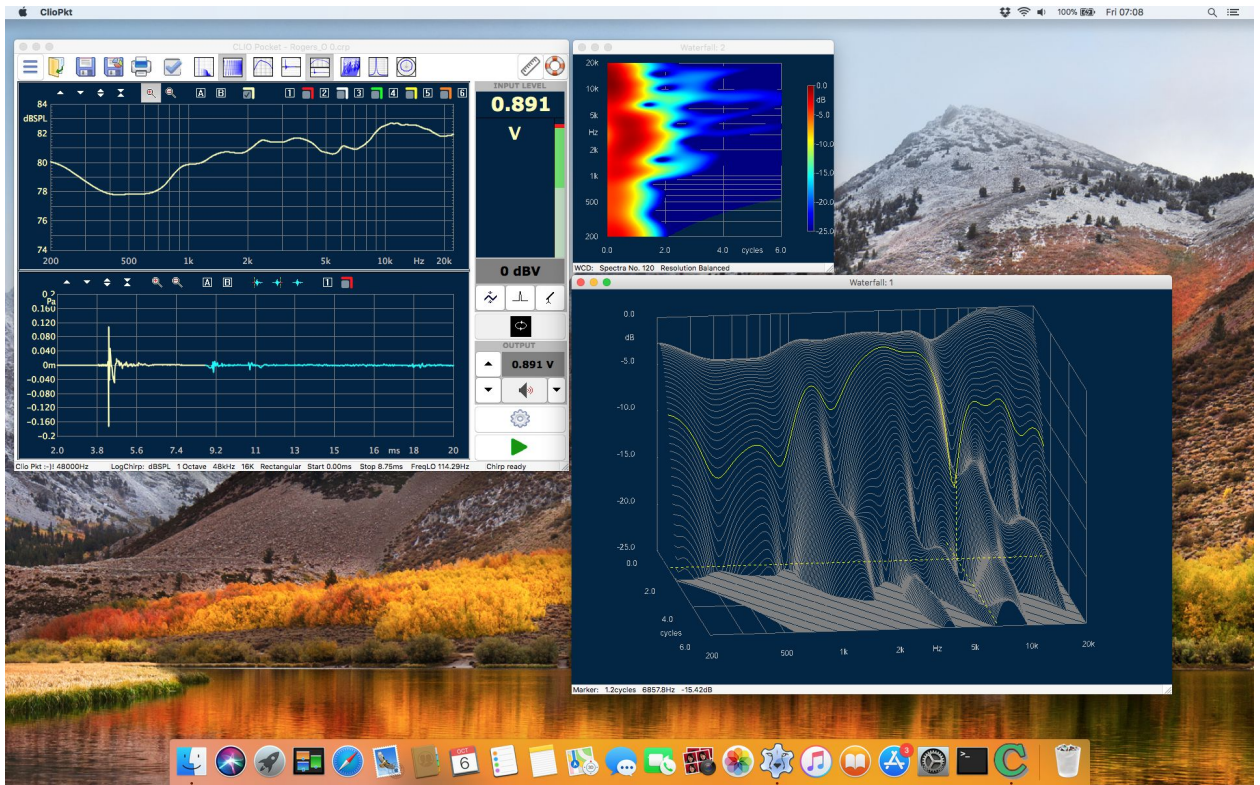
ClioPkt

100% Fri 07:08

CLIO Pocket - Rogers_O 0.crp

A B

1 2 3 4 5 6

84
dBSPL
82
80
78
76
74
200 500 1k 2k 5k 10k Hz 20k

INPUT LEVEL
0.891
V

0 dBV

A B

1

0.2
Pa
0.160
0.120
0.080
0.040
0m
-0.040
-0.080
-0.120
-0.160
-0.2
2.0 3.8 5.6 7.4 9.2 11 13 15 16 ms 18 20

OUTPUT
0.891 V

Clio Pkt :-)! 48000Hz LogChirp: dBSPL 1 Octave 48kHz 16K Rectangular Start 0.00ms Stop 8.75ms FreqLO 114.29Hz Chirp ready

Waterfall: 2

20k
10k
5k
Hz
2k
1k
500
200
0.0 2.0 4.0 cycles 6.0

0.0
dB
-5.0
-10.0
-15.0
-20.0
-25.0

WCD: Spectra No. 120 Resolution Balanced

Waterfall: 1

0.0
dB
-5.0
-10.0
-15.0
-20.0
-25.0
0.0
2.0
4.0
cycles
6.0
200 500 1k 2k Hz 5k 10k 20k

Marker: 1.2cycles 6857.8Hz -15.42dB

OCT
6
3